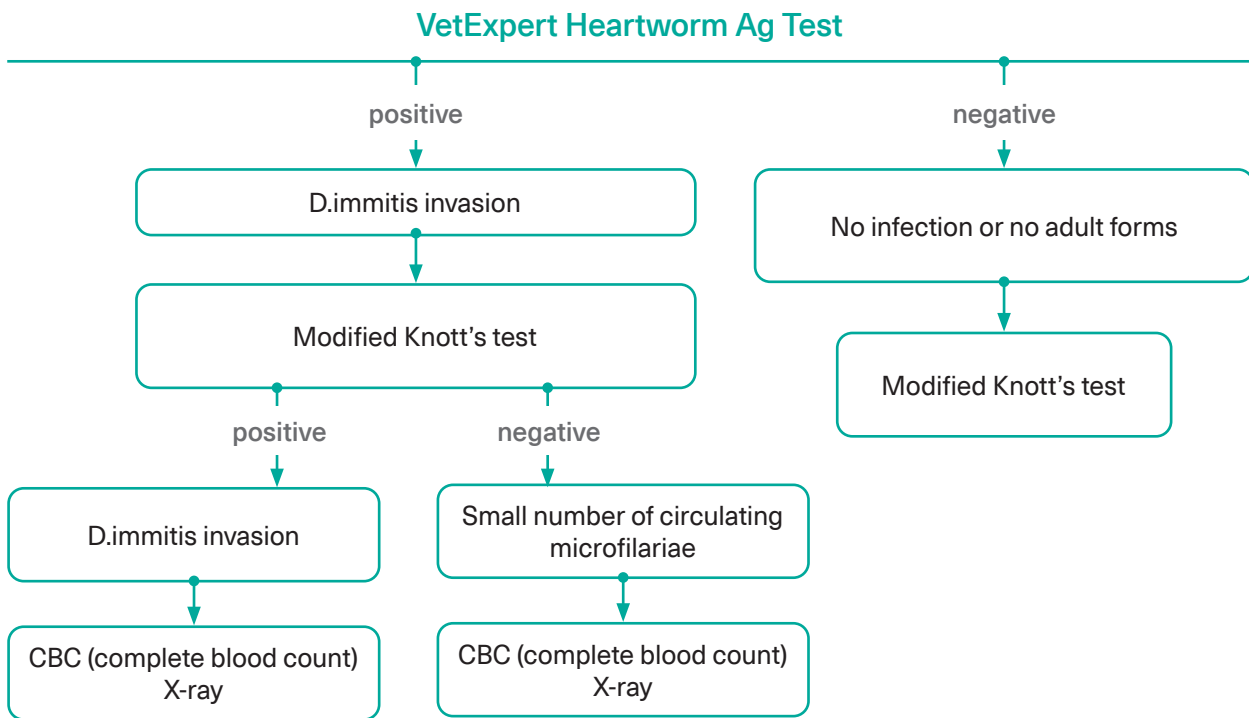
VetExpert Heartworm Ag Test

positive

D.immitis invasion

Modified Knott’s test

positive

D.immitis invasion

CBC (complete blood count)
X-ray

negative

Small number of circulating microfilariae

CBC (complete blood count)
X-ray

negative

No infection or no adult forms

Modified Knott’s test